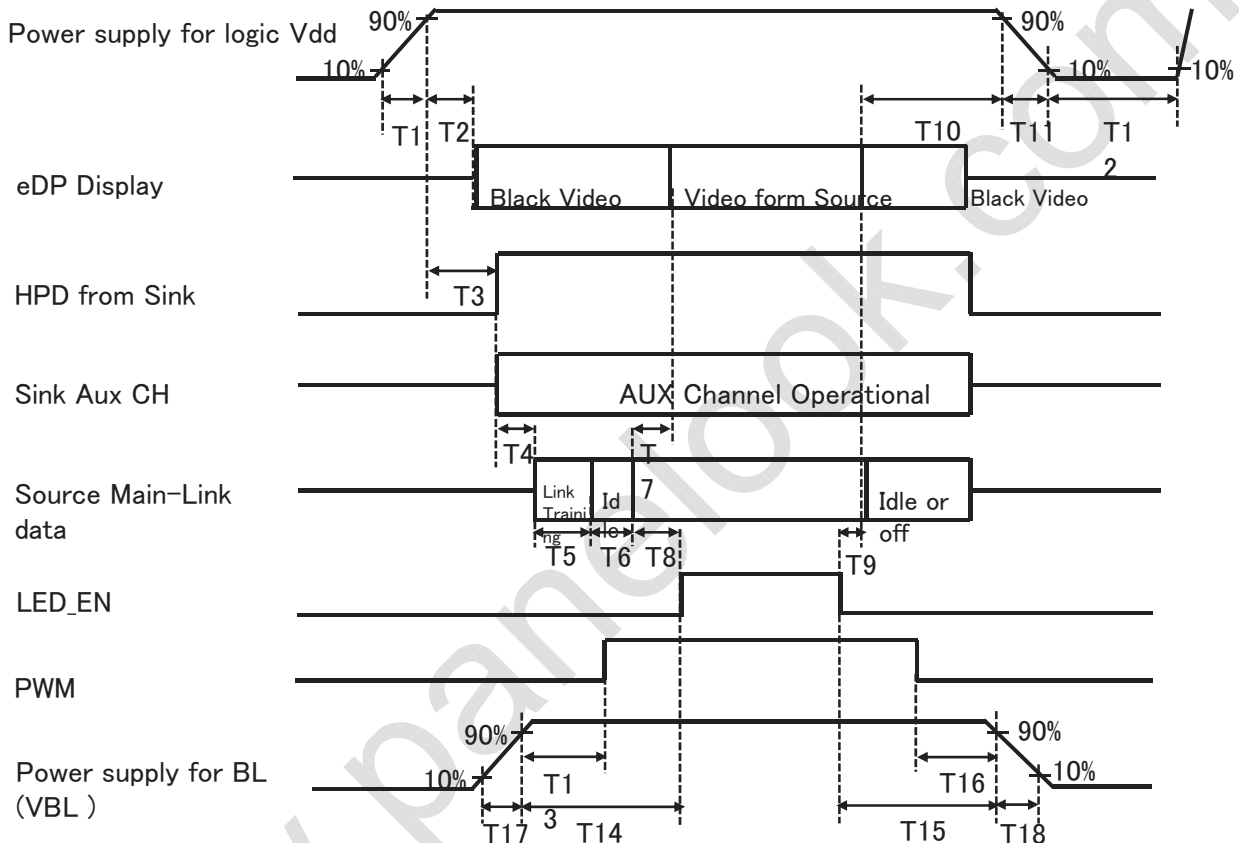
Power supply for logic Vdd
90%
10%
90%
10%
10%
T1 T2
T10 T11 T1 2
eDP Display
Black Video
Video form Source
Black Video
HPD from Sink
T3
Sink Aux CH
AUX Channel Operational
T4
T 7
Source Main-Link data
Link Training
Id le
Idle or off
T5 T6 T8
T9
LED_EN
PWM
Power supply for BL (VBL )
90%
10%
90%
10%
T1 3
T16
T17 T14
T15 T18
www.panelook.com